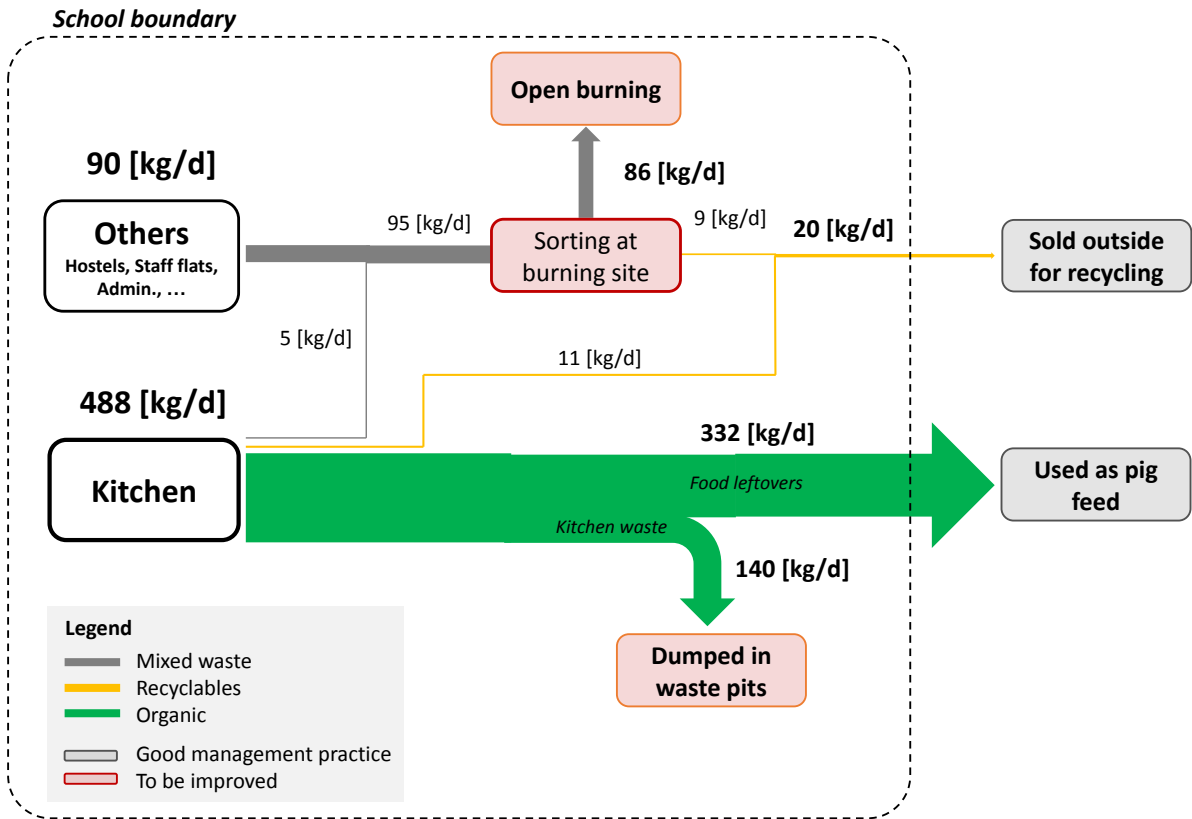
School boundary

Open burning

90 [kg/d]

86 [kg/d]

Others
Hostels, Staff flats, Admin., …

95 [kg/d]

Sorting at burning site

9 [kg/d]

20 [kg/d]

Sold outside for recycling

5 [kg/d]

11 [kg/d]

488 [kg/d]

Kitchen

332 [kg/d]

Food leftovers

Used as pig feed

Kitchen waste

140 [kg/d]

Legend
Mixed waste
Recyclables
Organic
Good management practice
To be improved

Dumped in waste pits